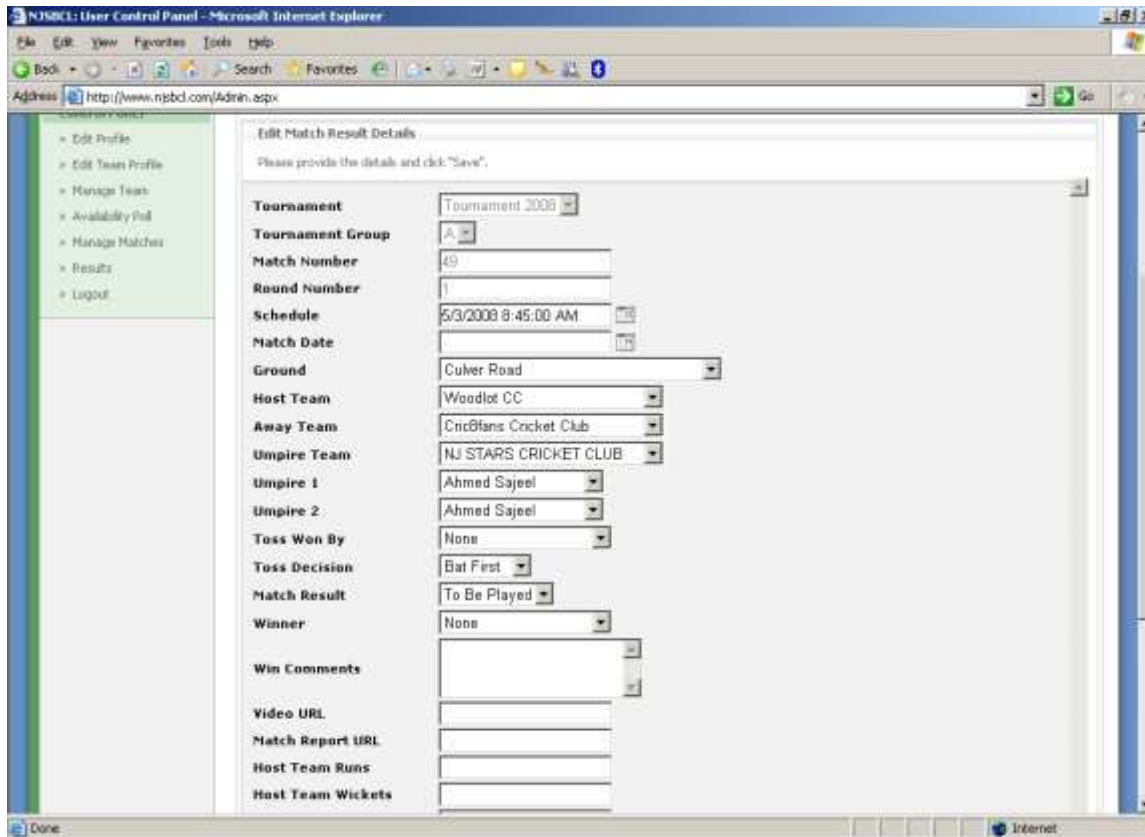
NJSBCL: User Control Panel - Microsoft Internet Explorer

File Edit View Favorites Tools Help

Back Search Favorites

Address http://www.njsbcl.com/Admin.aspx

Go

» Edit Profile
» Edit Team Profile
» Manage Team
» Availability Poll
» Manage Matches
» Results
» Logout

Edit Match Result Details

Please provide the details and click "Save".

| | |
|---|---|
| **Tournament** | Tournament 2008 |
| **Tournament Group** | A |
| **Match Number** | 49 |
| **Round Number** | 1 |
| **Schedule** | 5/3/2008 8:45:00 AM |
| **Match Date** | |
| **Ground** | Culver Road |
| **Host Team** | Woodlot CC |
| **Away Team** | CricBfans Cricket Club |
| **Umpire Team** | NJ STARS CRICKET CLUB |
| **Umpire 1** | Ahmed Sajeel |
| **Umpire 2** | Ahmed Sajeel |
| **Toss Won By** | None |
| **Toss Decision** | Bat First |
| **Match Result** | To Be Played |
| **Winner** | None |
| **Win Comments** | |
| **Video URL** | |
| **Match Report URL** | |
| **Host Team Runs** | |
| **Host Team Wickets** | |

Done

Internet